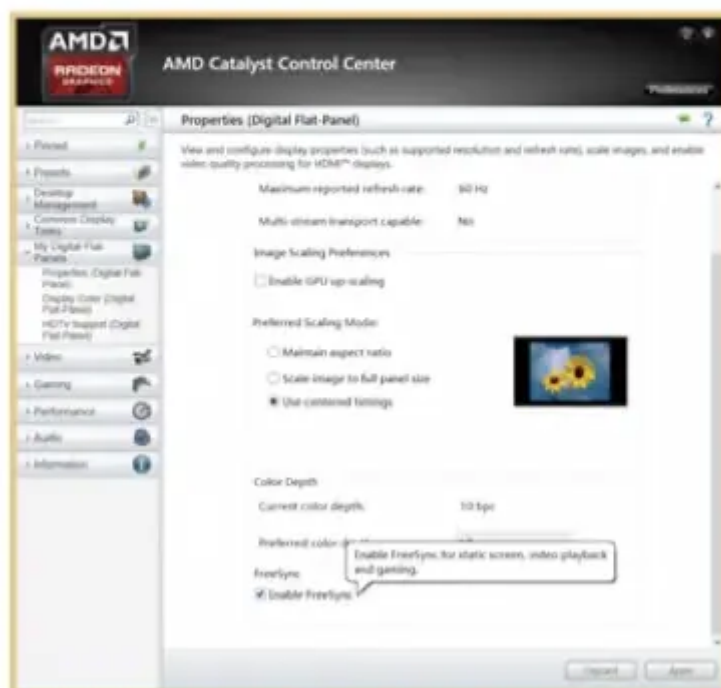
AMD
RADEON
GRAPHICS
AMD Catalyst Control Center
Professional

Search
Pinned
Presets
Desktop Management
Common Display Tasks
My Digital Flat-Panels
Properties (Digital Flat-Panel)
Display Color (Digital Flat-Panel)
HDTV Support (Digital Flat-Panel)
Video
Gaming
Performance
Audio
Information

Properties (Digital Flat-Panel)

View and configure display properties (such as supported resolution and refresh rate), scale images, and enable video quality processing for HDMI™ displays.

Maximum reported refresh rate: 60 Hz
Multi-stream transport capable: No

Image Scaling Preferences
Enable GPU up-scaling

Preferred Scaling Mode:
Maintain aspect ratio
Scale image to full panel size
Use centered timings

Color Depth
Current color depth: 10 bpc
Preferred color de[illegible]

FreeSync
Enable FreeSync
Enable FreeSync for static screen, video playback and gaming.

Discard
Apply